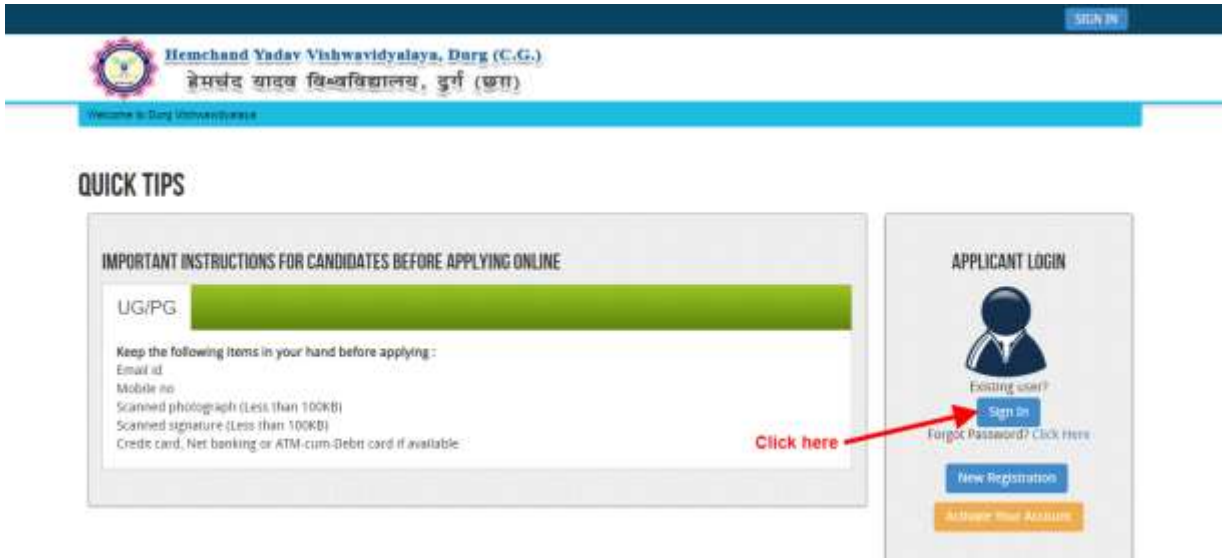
SIGN IN

Hemchand Yadav Vishwavidyalaya, Durg (C.G.)
हेमचंद यादव विश्वविद्यालय, दुर्ग (छग)

Welcome to Durg Vishwavidyalaya

QUICK TIPS

IMPORTANT INSTRUCTIONS FOR CANDIDATES BEFORE APPLYING ONLINE

UG/PG

Keep the following items in your hand before applying :
Email id
Mobile no
Scanned photograph (Less than 100KB)
Scanned signature (Less than 100KB)
Credit card, Net banking or ATM-cum-Debit card if available

Click here

APPLICANT LOGIN

Existing user?
Sign In
Forgot Password? Click Here
New Registration
Activate Your Account